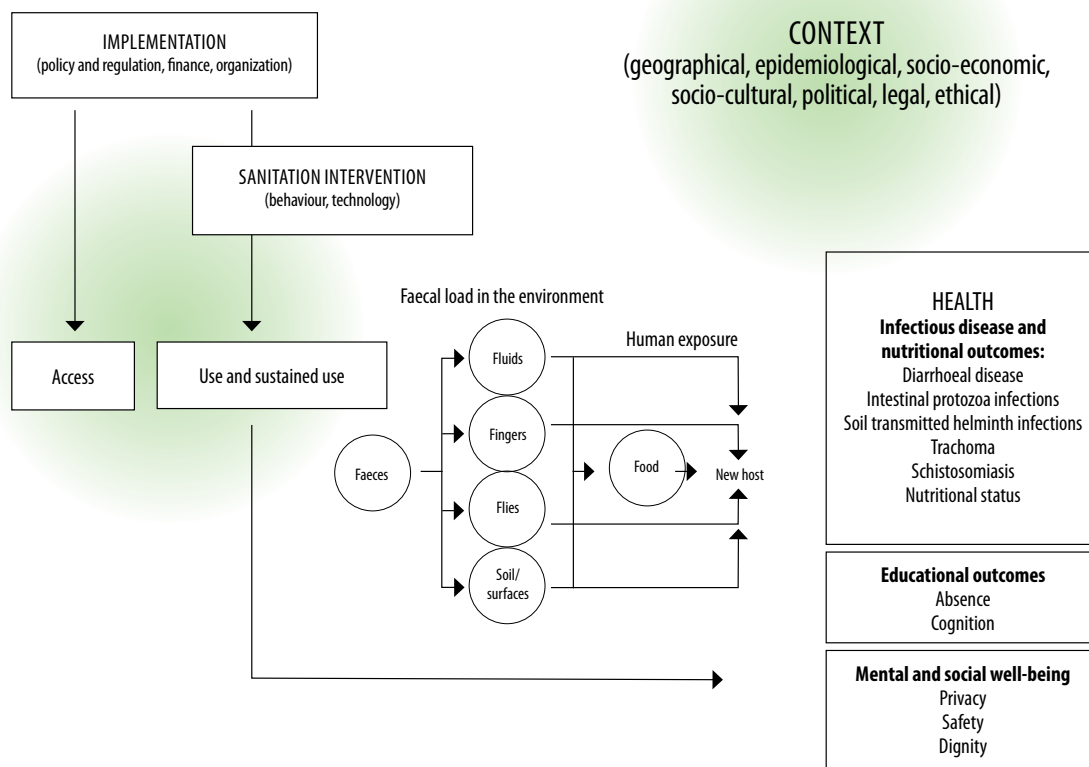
IMPLEMENTATION
(policy and regulation, finance, organization)

CONTEXT
(geographical, epidemiological, socio-economic, socio-cultural, political, legal, ethical)

SANITATION INTERVENTION
(behaviour, technology)

Faecal load in the environment

Access

Use and sustained use

Faeces

Fluids

Fingers

Flies

Soil/ surfaces

Human exposure

Food

New host

HEALTH
**Infectious disease and nutritional outcomes:**
Diarrhoeal disease
Intestinal protozoa infections
Soil transmitted helminth infections
Trachoma
Schistosomiasis
Nutritional status

**Educational outcomes**
Absence
Cognition

**Mental and social well-being**
Privacy
Safety
Dignity